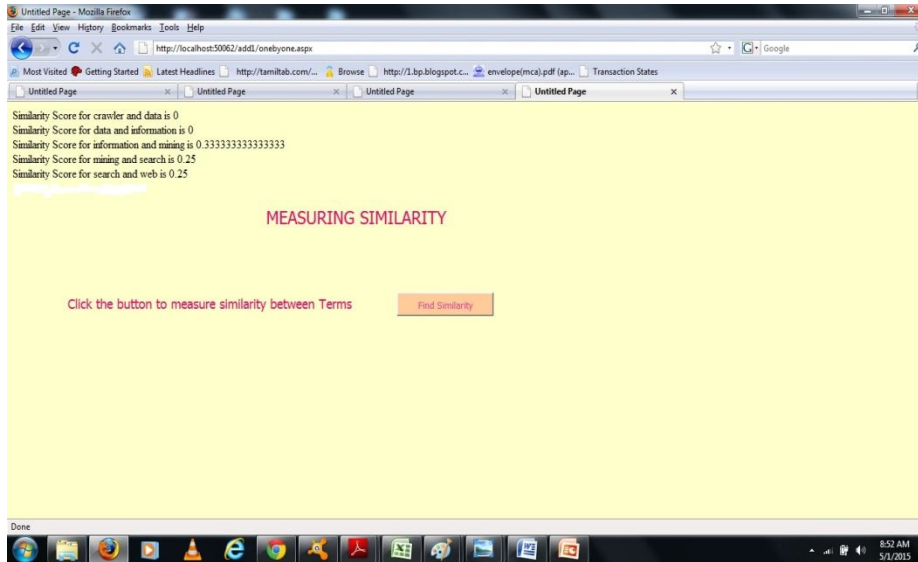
Untitled Page - Mozilla Firefox

File Edit View History Bookmarks Tools Help

http://localhost:50062/add1/onebyone.aspx

Google

Most Visited Getting Started Latest Headlines http://tamiltab.com/... Browse http://1.bp.blogspot.c... envelope(mca).pdf (ap... Transaction States

Untitled Page × Untitled Page × Untitled Page × Untitled Page ×

Similarity Score for crawler and data is 0
Similarity Score for data and information is 0
Similarity Score for information and mining is 0.333333333333333
Similarity Score for mining and search is 0.25
Similarity Score for search and web is 0.25
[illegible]

MEASURING SIMILARITY

Click the button to measure similarity between Terms

Find Similarity

Done

8:52 AM
5/1/2015